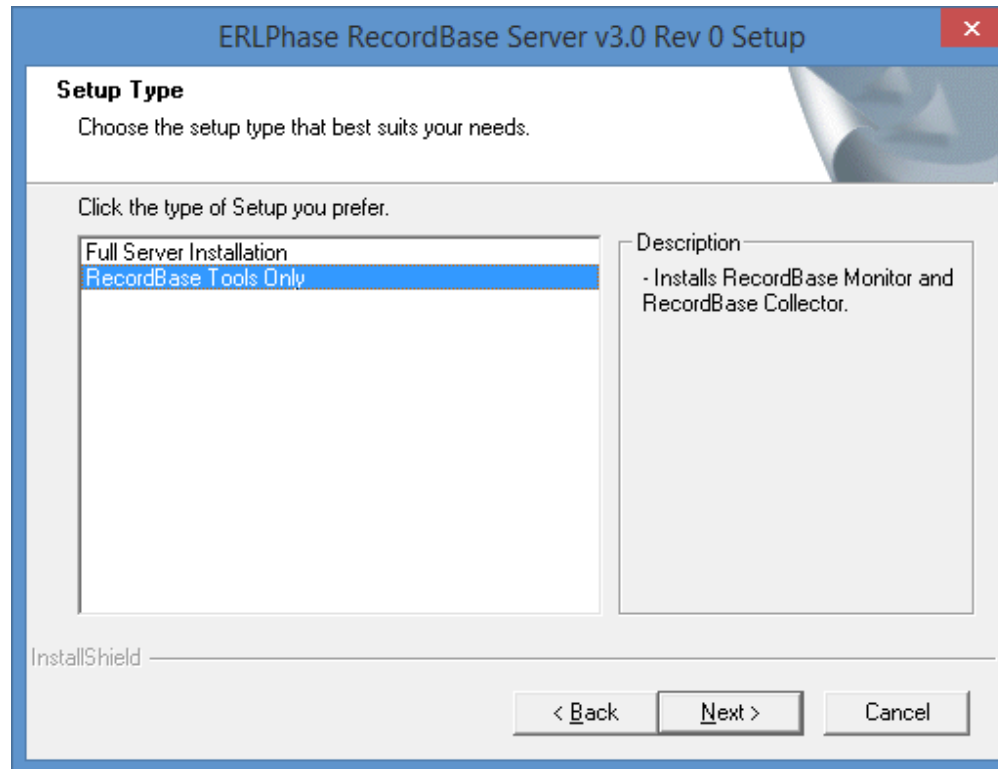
ERLPhase RecordBase Server v3.0 Rev 0 Setup

×

Setup Type

Choose the setup type that best suits your needs.

Click the type of Setup you prefer.

Full Server Installation
RecordBase Tools Only

Description

- Installs RecordBase Monitor and RecordBase Collector.

InstallShield

< Back

Next >

Cancel